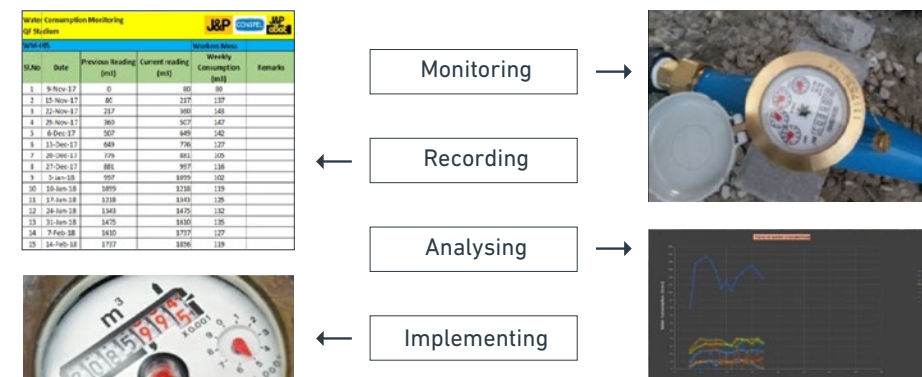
Water Consumption Monitoring
QF Stadium

J&P CONSPEL J&P AVAX

WM-05 Workers Mess

| Sl.No | Date | Previous Reading (m3) | Current reading (m3) | Weekly Consumption (m3) | Remarks |
|---|---|---|---|---|---|
| 1 | 9-Nov-17 | 0 | 80 | 80 | |
| 2 | 15-Nov-17 | 80 | 217 | 137 | |
| 3 | 22-Nov-17 | 217 | 360 | 143 | |
| 4 | 29-Nov-17 | 360 | 507 | 147 | |
| 5 | 6-Dec-17 | 507 | 649 | 142 | |
| 6 | 13-Dec-17 | 649 | 776 | 127 | |
| 7 | 20-Dec-17 | 776 | 881 | 105 | |
| 8 | 27-Dec-17 | 881 | 997 | 116 | |
| 9 | 3-Jan-18 | 997 | 1099 | 102 | |
| 10 | 10-Jan-18 | 1099 | 1218 | 119 | |
| 11 | 17-Jan-18 | 1218 | 1343 | 125 | |
| 12 | 24-Jan-18 | 1343 | 1475 | 132 | |
| 13 | 31-Jan-18 | 1475 | 1610 | 135 | |
| 14 | 7-Feb-18 | 1610 | 1737 | 127 | |
| 15 | 14-Feb-18 | 1737 | 1856 | 119 | |

Monitoring

Recording

Analysing

Implementing

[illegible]

Water Consumption (m3)

$m^3$

x 0.001